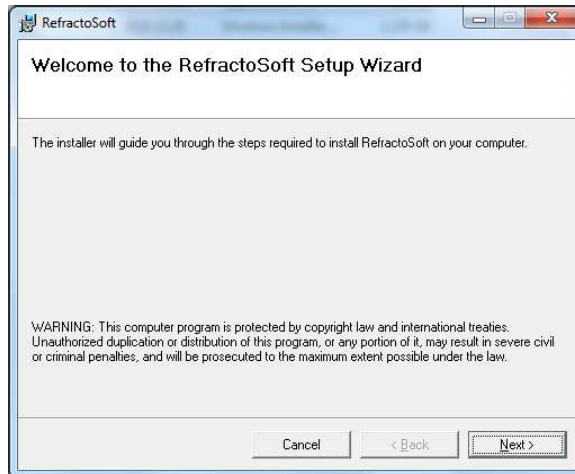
RefractoSoft

Welcome to the RefractoSoft Setup Wizard

The installer will guide you through the steps required to install RefractoSoft on your computer.

WARNING: This computer program is protected by copyright law and international treaties. Unauthorized duplication or distribution of this program, or any portion of it, may result in severe civil or criminal penalties, and will be prosecuted to the maximum extent possible under the law.

Cancel
< Back
Next >